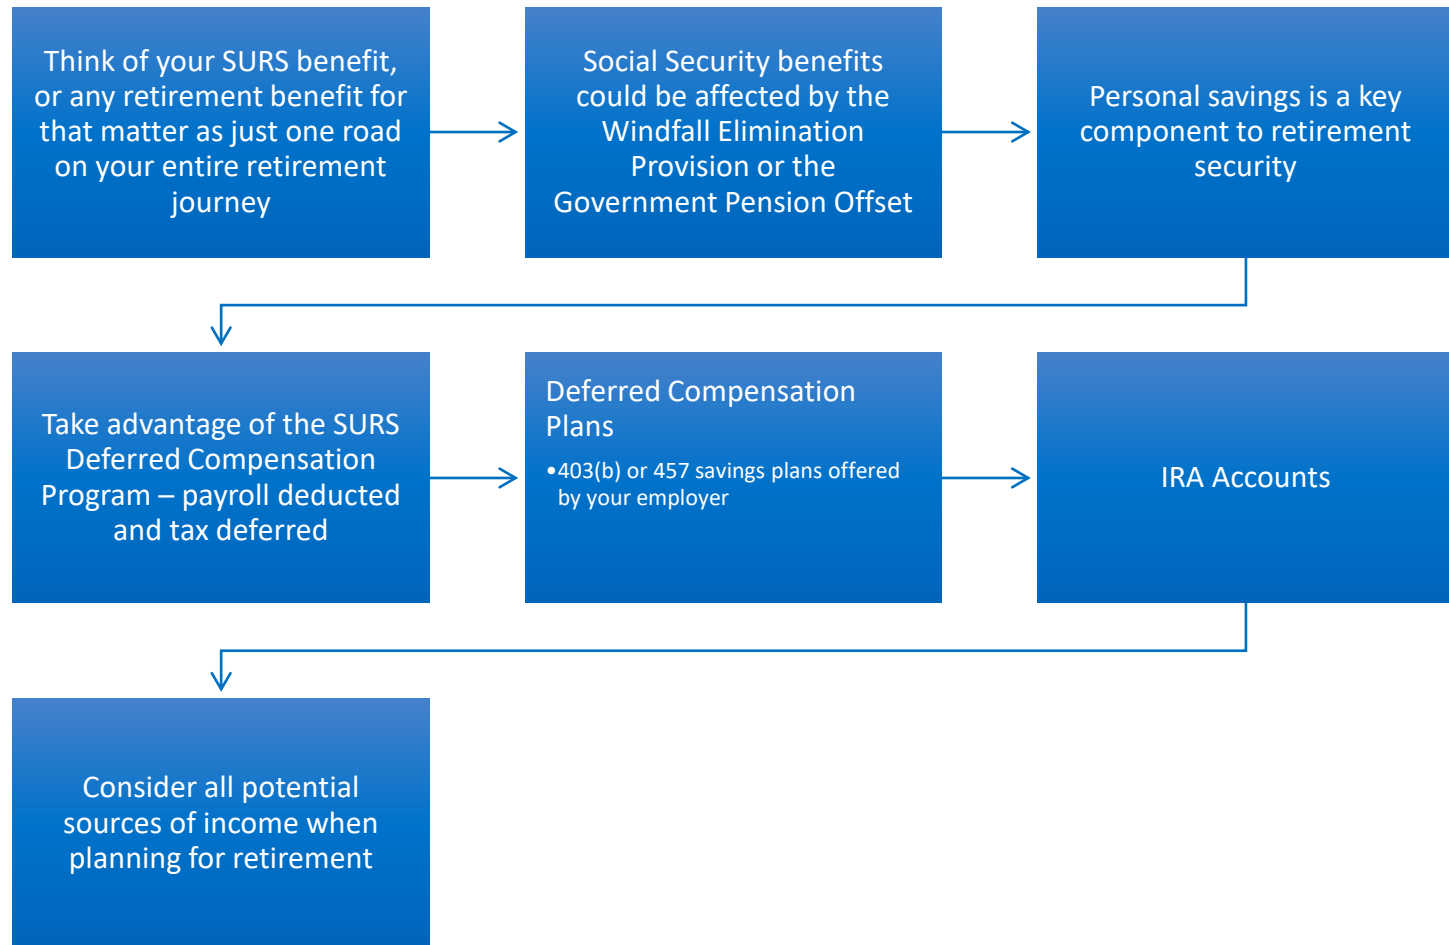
Think of your SURS benefit, or any retirement benefit for that matter as just one road on your entire retirement journey

Social Security benefits could be affected by the Windfall Elimination Provision or the Government Pension Offset

Personal savings is a key component to retirement security

Take advantage of the SURS Deferred Compensation Program – payroll deducted and tax deferred

Deferred Compensation Plans

•403(b) or 457 savings plans offered by your employer

IRA Accounts

Consider all potential sources of income when planning for retirement